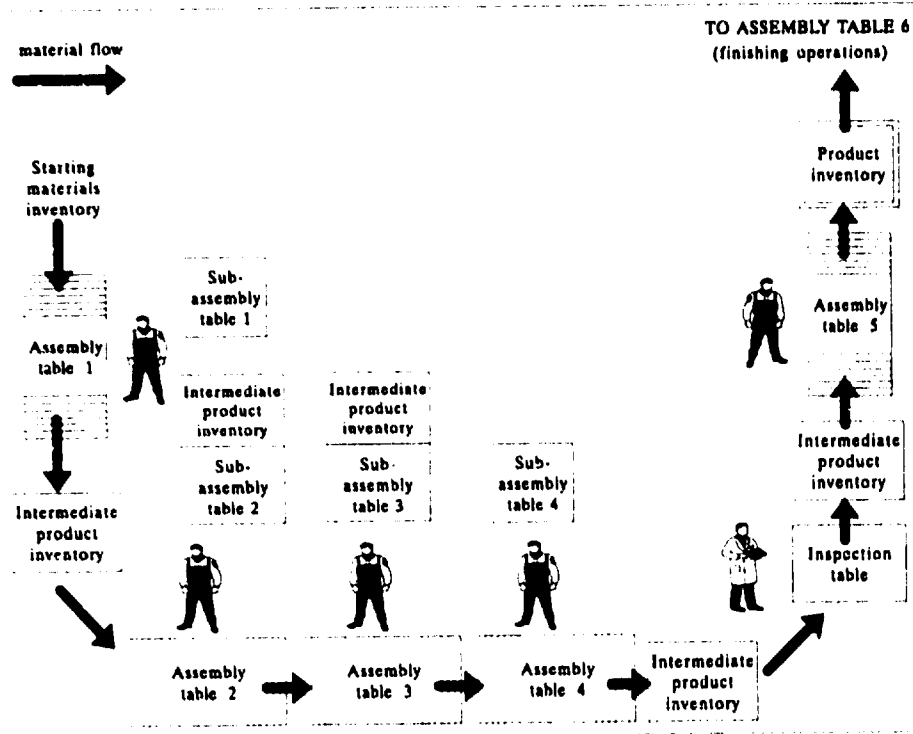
material flow

TO ASSEMBLY TABLE 6 (finishing operations)

Starting materials inventory

Assembly table 1

Intermediate product inventory

Sub-assembly table 1

Intermediate product inventory

Sub-assembly table 2

Intermediate product inventory

Sub-assembly table 3

Sub-assembly table 4

Assembly table 2

Assembly table 3

Assembly table 4

Intermediate product inventory

Inspection table

Intermediate product inventory

Assembly table 5

Product inventory